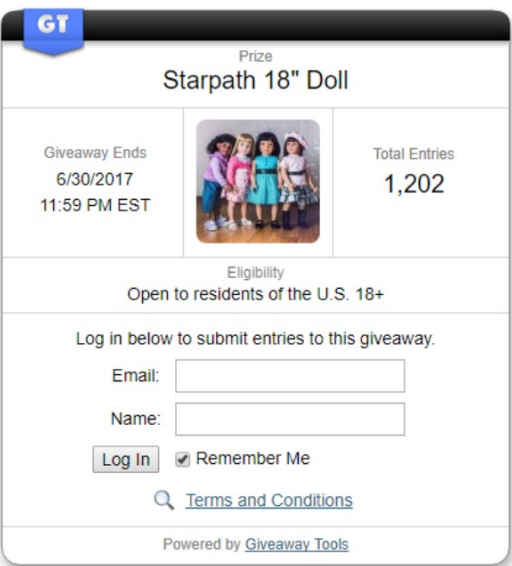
GT

Prize
Starpath 18" Doll

| Giveaway Ends 6/30/2017 11:59 PM EST | | Total Entries 1,202 |
|---|---|---|

Eligibility
Open to residents of the U.S. 18+

Log in below to submit entries to this giveaway.

Email:

Name:

Log In ☑ Remember Me

Terms and Conditions

Powered by Giveaway Tools